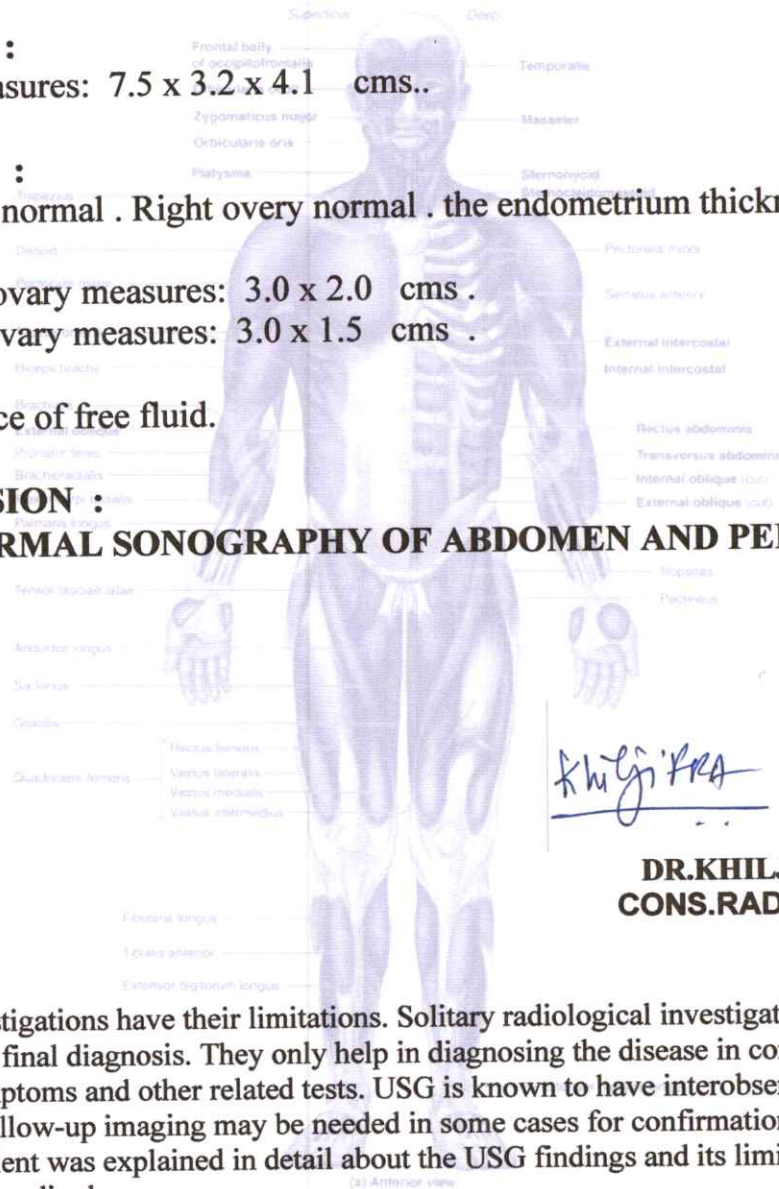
Superficial Deep

:
asures: 7.5 x 3.2 x 4.1 cms..

Frontal belly of occipitofrontalis
Temporalis
Zygomaticus major
Masseter
Orbicularis oris
Platysma
Sternohyoid
Sternocleidomastoid
Trapezius

:
normal . Right overy normal . the endometrium thickn

Deltoid
Pectoralis minor
Pectoralis major
Serratus anterior
ovary measures: 3.0 x 2.0 cms .
vary measures: 3.0 x 1.5 cms .
External intercostal
Internal intercostal
Biceps brachii
Brachialis
ce of free fluid.
External oblique
Rectus abdominis
Pronator teres
Transversus abdominis
Brachioradialis
Internal oblique (cut)
External oblique (cut)
Flexor carpi radialis
SION :
Palmaris longus
RMAL SONOGRAPHY OF ABDOMEN AND PE

Iliopsoas
Tensor fasciae latae
Pectineus

Adductor longus
Sartorius
Gracilis
Rectus femoris
Vastus lateralis
Quadriceps femoris
Vastus medialis
Vastus intermedius

Khilji'FRA

DR.KHIL
CONS.RAD

Fibularis longus
Tibialis anterior
Extensor digitorum longus

stigations have their limitations. Solitary radiological investigat final diagnosis. They only help in diagnosing the disease in co ptoms and other related tests. USG is known to have interobser llow-up imaging may be needed in some cases for confirmation ent was explained in detail about the USG findings and its limi
(a) Anterior view